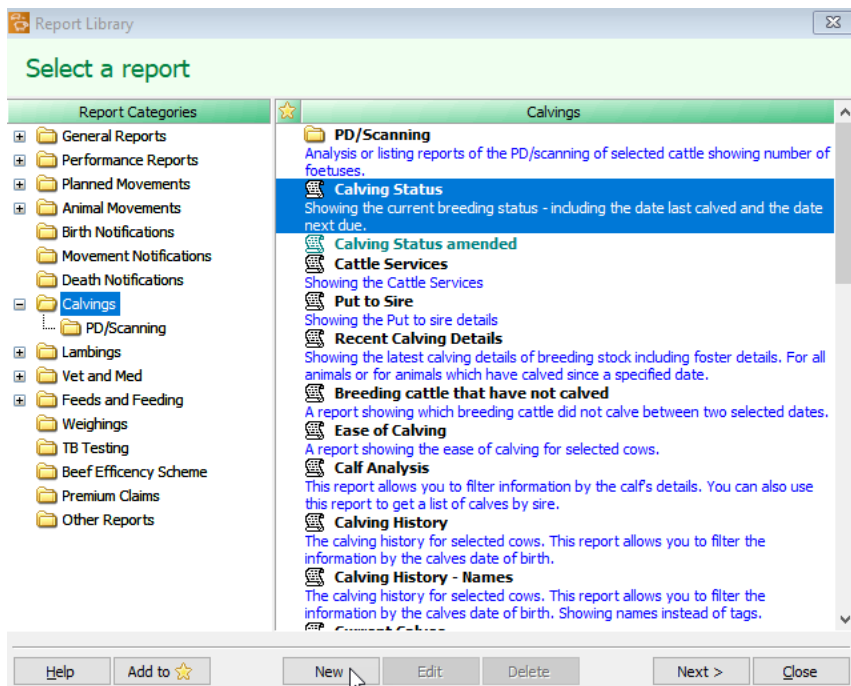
Report Library

Select a report

Report Categories
General Reports
Performance Reports
Planned Movements
Animal Movements
Birth Notifications
Movement Notifications
Death Notifications
Calvings
PD/Scanning
Lambings
Vet and Med
Feeds and Feeding
Weighings
TB Testing
Beef Efficency Scheme
Premium Claims
Other Reports

Calvings

PD/Scanning
Analysis or listing reports of the PD/scanning of selected cattle showing number of foetuses.

Calving Status
Showing the current breeding status - including the date last calved and the date next due.

Calving Status amended

Cattle Services
Showing the Cattle Services

Put to Sire
Showing the Put to sire details

Recent Calving Details
Showing the latest calving details of breeding stock including foster details. For all animals or for animals which have calved since a specified date.

Breeding cattle that have not calved
A report showing which breeding cattle did not calve between two selected dates.

Ease of Calving
A report showing the ease of calving for selected cows.

Calf Analysis
This report allows you to filter information by the calf's details. You can also use this report to get a list of calves by sire.

Calving History
The calving history for selected cows. This report allows you to filter the information by the calves date of birth.

Calving History - Names
The calving history for selected cows. This report allows you to filter the information by the calves date of birth. Showing names instead of tags.

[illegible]

Help
Add to
New
Edit
Delete
Next >
Close